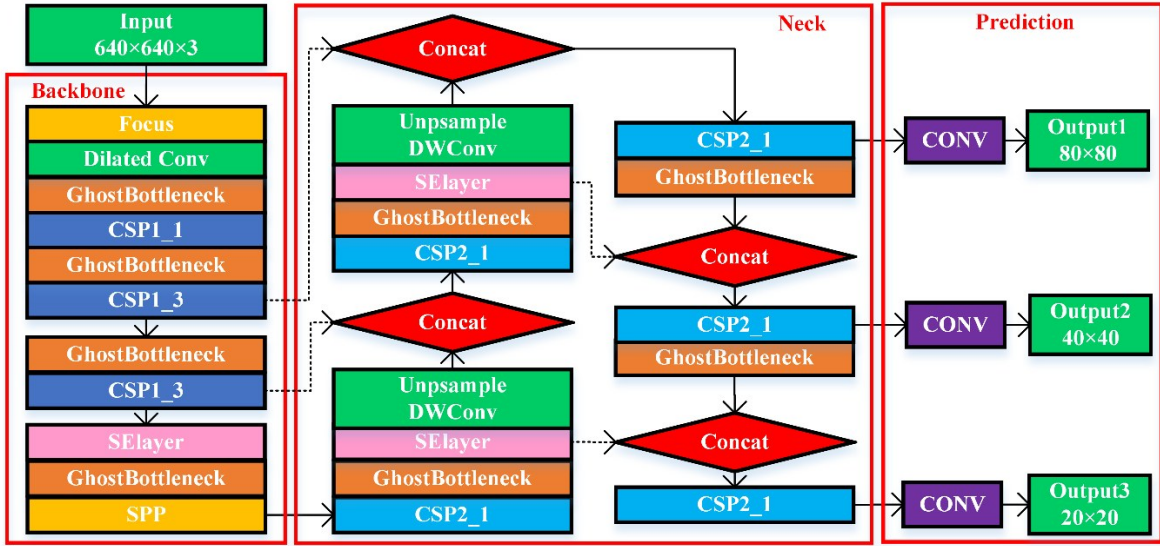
Input
640×640×3

Backbone

Focus
Dilated Conv
GhostBottleneck
CSP1_1
GhostBottleneck
CSP1_3
GhostBottleneck
CSP1_3
SElayer
GhostBottleneck
SPP

Neck

Concat
Unpsample
DWConv
SElayer
GhostBottleneck
CSP2_1
Concat
Unpsample
DWConv
SElayer
GhostBottleneck
CSP2_1

CSP2_1
GhostBottleneck
Concat
CSP2_1
GhostBottleneck
Concat
CSP2_1

Prediction

CONV
Output1
80×80
CONV
Output2
40×40
CONV
Output3
20×20